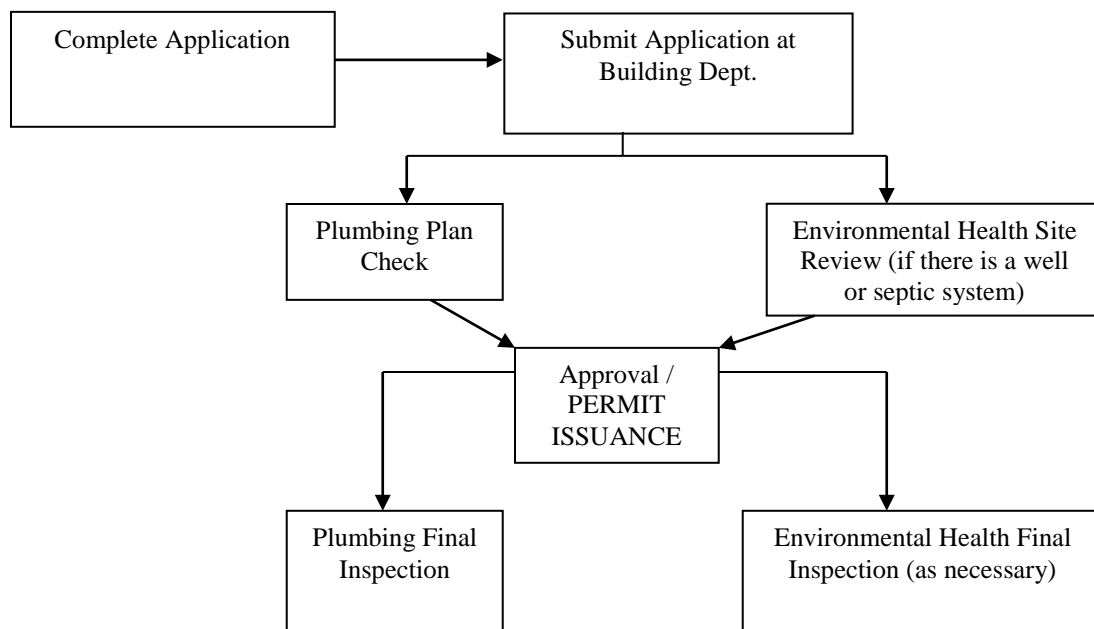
Complete Application

Submit Application at Building Dept.

Plumbing Plan Check

Environmental Health Site Review (if there is a well or septic system)

Approval / PERMIT ISSUANCE

Plumbing Final Inspection

Environmental Health Final Inspection (as necessary)